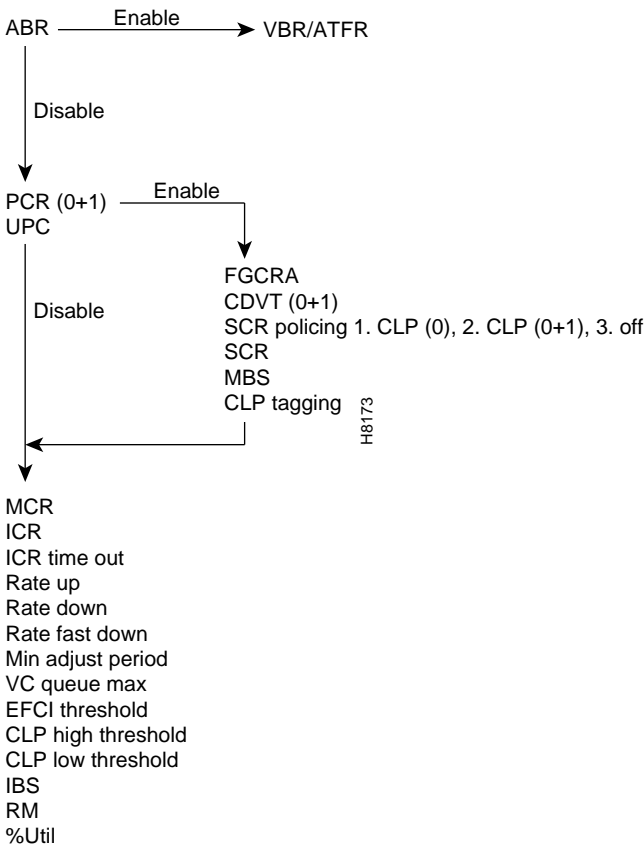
ABR Enable VBR/ATFR

Disable

PCR (0+1)
UPC

Enable

FGCRA
CDVT (0+1)
SCR policing 1. CLP (0), 2. CLP (0+1), 3. off
SCR
MBS
CLP tagging

Disable

H8173

MCR
ICR
ICR time out
Rate up
Rate down
Rate fast down
Min adjust period
VC queue max
EFCI threshold
CLP high threshold
CLP low threshold
IBS
RM
%Util